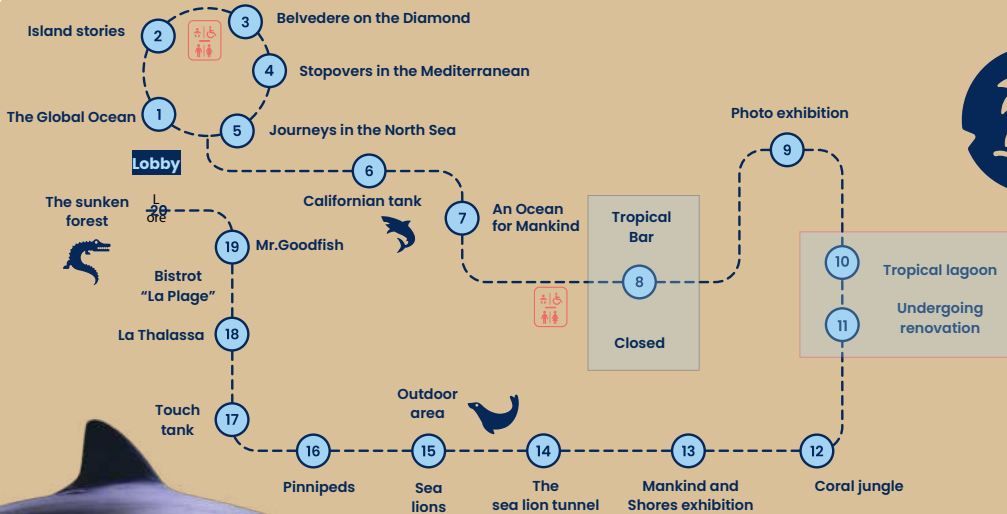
Island stories
2
3
Belvedere on the Diamond
4
Stopovers in the Mediterranean
The Global Ocean
1
5
Journeys in the North Sea
Lobby
6
Californian tank
7
An Ocean for Mankind
Tropical Bar
8
Closed
Photo exhibition
9
10
Tropical lagoon
11
Undergoing renovation
The sunken forest
20
19
Mr.Goodfish
Bistrot "La Plage"
La Thalassa
18
Touch tank
17
Outdoor area
16
Pinnipeds
15
Sea lions
14
The sea lion tunnel
13
Mankind and Shores exhibition
12
Coral jungle